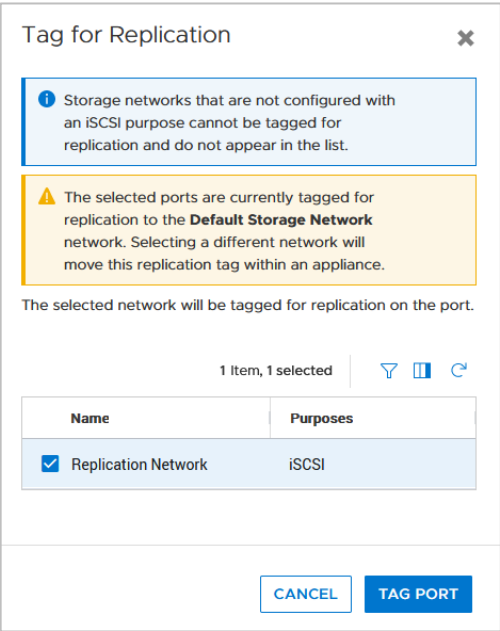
Tag for Replication

Storage networks that are not configured with an iSCSI purpose cannot be tagged for replication and do not appear in the list.

The selected ports are currently tagged for replication to the **Default Storage Network** network. Selecting a different network will move this replication tag within an appliance.

The selected network will be tagged for replication on the port.

1 Item, 1 selected

| Name | Purposes |
|---|---|
| Replication Network | iSCSI |

CANCEL TAG PORT